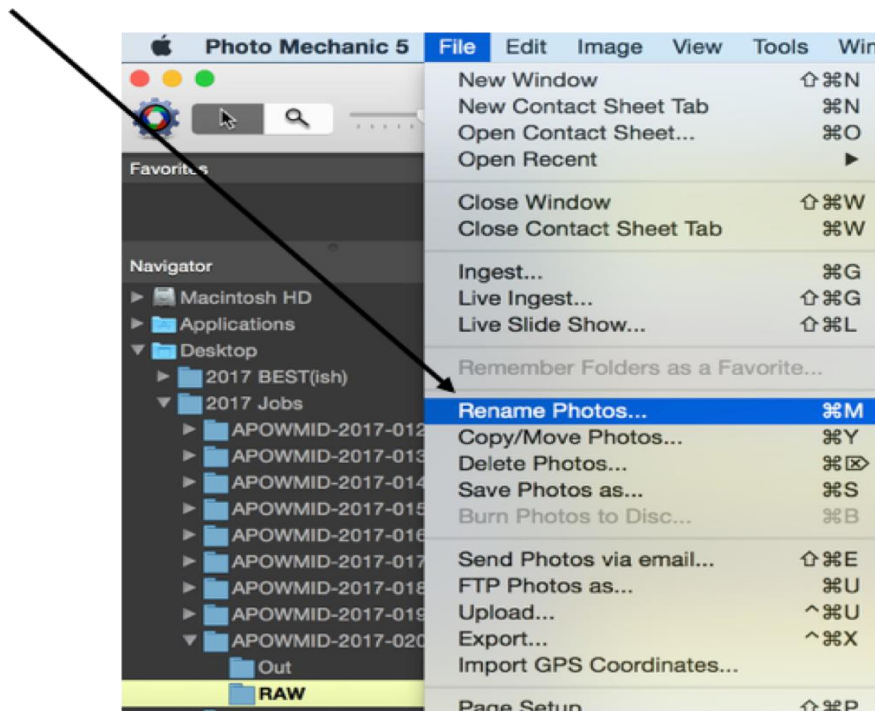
Photo Mechanic 5 File Edit Image View Tools Win

Favorites

Navigator

Macintosh HD
Applications
Desktop
2017 BEST(ish)
2017 Jobs
APOWMID-2017-012
APOWMID-2017-013
APOWMID-2017-014
APOWMID-2017-015
APOWMID-2017-016
APOWMID-2017-017
APOWMID-2017-018
APOWMID-2017-019
APOWMID-2017-020
Out
RAW

New Window ⇧⌘N
New Contact Sheet Tab ⌘N
Open Contact Sheet... ⌘O
Open Recent ▶

Close Window ⇧⌘W
Close Contact Sheet Tab ⌘W

Ingest... ⌘G
Live Ingest... ⇧⌘G
Live Slide Show... ⇧⌘L

Remember Folders as a Favorite...

Rename Photos... ⌘M
Copy/Move Photos... ⌘Y
Delete Photos... ⌘⌦
Save Photos as... ⌘S
Burn Photos to Disc... ⌘B

Send Photos via email... ⇧⌘E
FTP Photos as... ⌘U
Upload... ^⌘U
Export... ^⌘X
Import GPS Coordinates...

Page Setup ⇧⌘P